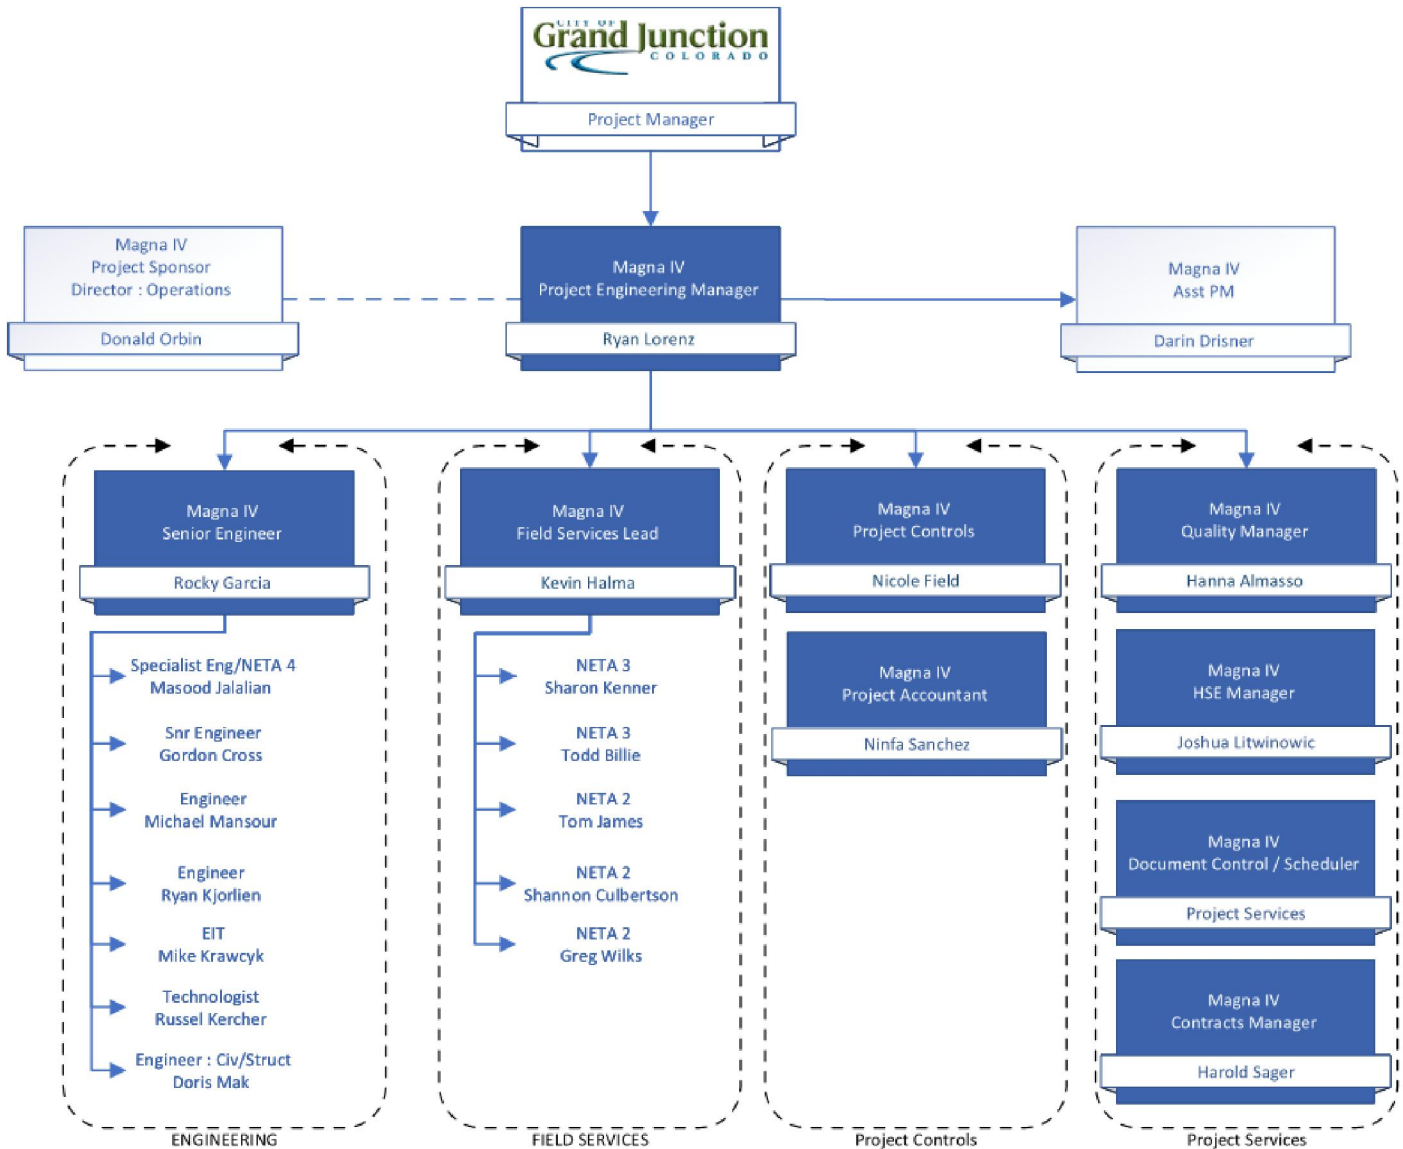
CITY OF
Grand Junction
COLORADO

Project Manager

Magna IV
Project Sponsor
Director : Operations

Donald Orbin

Magna IV
Project Engineering Manager

Ryan Lorenz

Magna IV
Asst PM

Darin Drisner

Magna IV
Senior Engineer

Rocky Garcia

Specialist Eng/NETA 4
Masood Jalalian

Snr Engineer
Gordon Cross

Engineer
Michael Mansour

Engineer
Ryan Kjorlien

EIT
Mike Krawcyk

Technologist
Russel Kercher

Engineer : Civ/Struct
Doris Mak

ENGINEERING

Magna IV
Field Services Lead

Kevin Halma

NETA 3
Sharon Kenner

NETA 3
Todd Billie

NETA 2
Tom James

NETA 2
Shannon Culbertson

NETA 2
Greg Wilks

FIELD SERVICES

Magna IV
Project Controls

Nicole Field

Magna IV
Project Accountant

Ninfa Sanchez

Project Controls

Magna IV
Quality Manager

Hanna Almasso

Magna IV
HSE Manager

Joshua Litwinowic

Magna IV
Document Control / Scheduler

Project Services

Magna IV
Contracts Manager

Harold Sager

Project Services